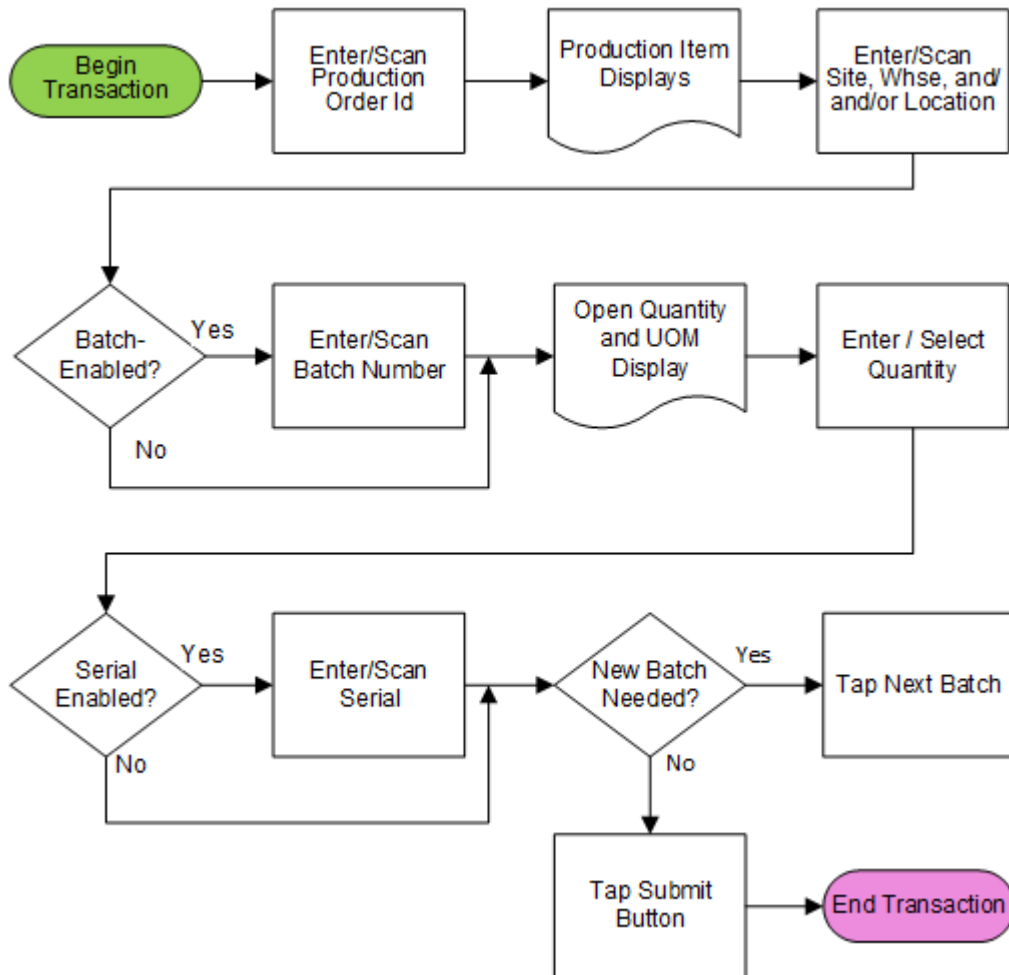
Begin Transaction

Enter/Scan Production Order Id

Production Item Displays

Enter/Scan Site, Whse, and/ and/or Location

Batch-Enabled?

Yes

No

Enter/Scan Batch Number

Open Quantity and UOM Display

Enter / Select Quantity

Serial Enabled?

Yes

No

Enter/Scan Serial

New Batch Needed?

Yes

No

Tap Next Batch

Tap Submit Button

End Transaction